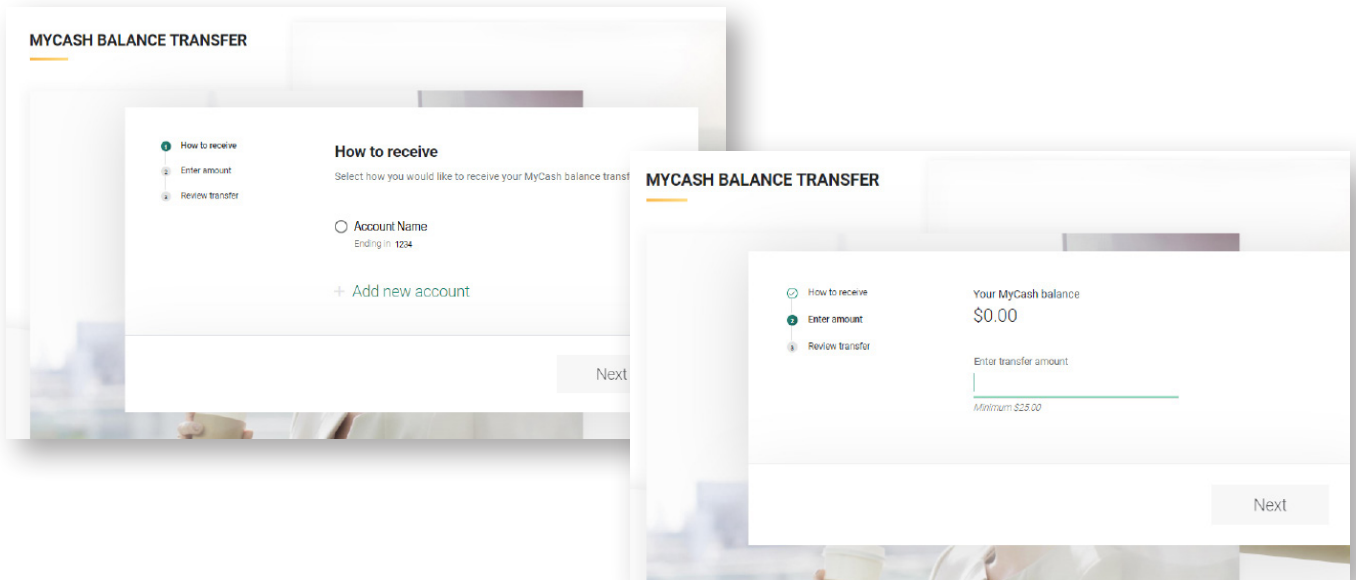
MYCASH BALANCE TRANSFER

1 How to receive
2 Enter amount
3 Review transfer

How to receive

Select how you would like to receive your MyCash balance transf

Account Name
Ending in 1234

+ Add new account

Next

MYCASH BALANCE TRANSFER

How to receive
2 Enter amount
3 Review transfer

Your MyCash balance
$0.00

Enter transfer amount

Minimum $25.00

Next